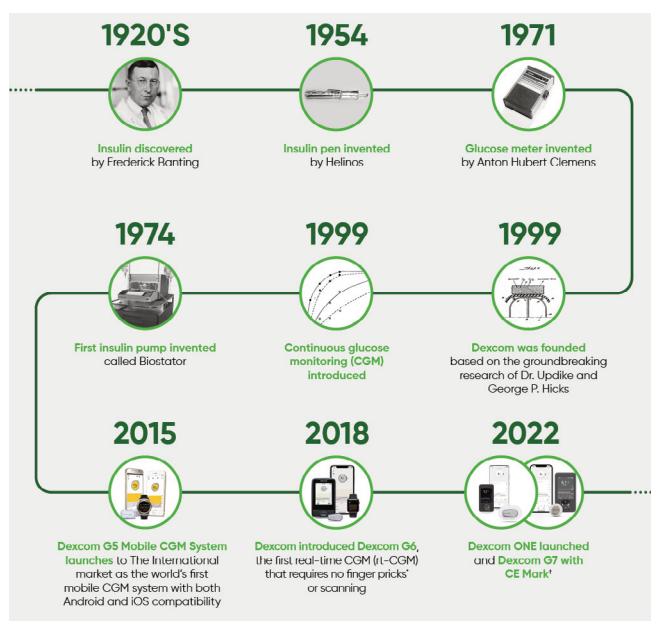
1920'S

Insulin discovered by Frederick Banting

1954

Insulin pen invented by Helinos

1971

Glucose meter invented by Anton Hubert Clemens

1974

First insulin pump invented called Biostator

1999

Continuous glucose monitoring (CGM) introduced

1999

Dexcom was founded based on the groundbreaking research of Dr. Updike and George P. Hicks

2015

Dexcom G5 Mobile CGM System launches to The International market as the world's first mobile CGM system with both Android and iOS compatibility

2018

Dexcom introduced Dexcom G6, the first real-time CGM (rt-CGM) that requires no finger pricks* or scanning

2022

Dexcom ONE launched and Dexcom G7 with CE Mark†